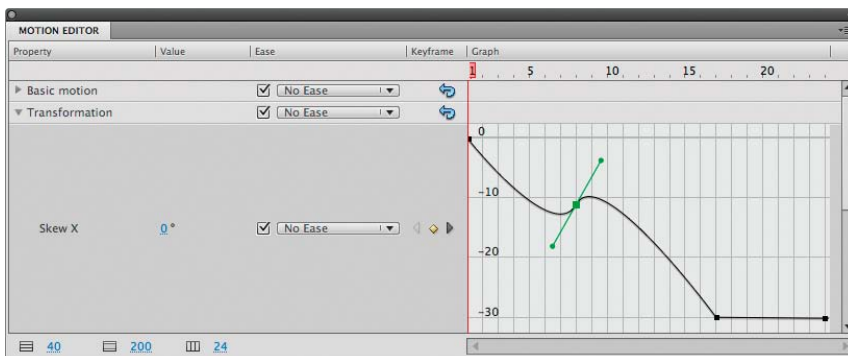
MOTION EDITOR

| Property | Value | Ease | Keyframe | Graph |
|---|---|---|---|---|
| Basic motion | | No Ease | | |
| Transformation | | No Ease | | |
| Skew X | 0 ° | No Ease | | |

1 5 10 15 20

0

-10

-20

-30

40 200 24